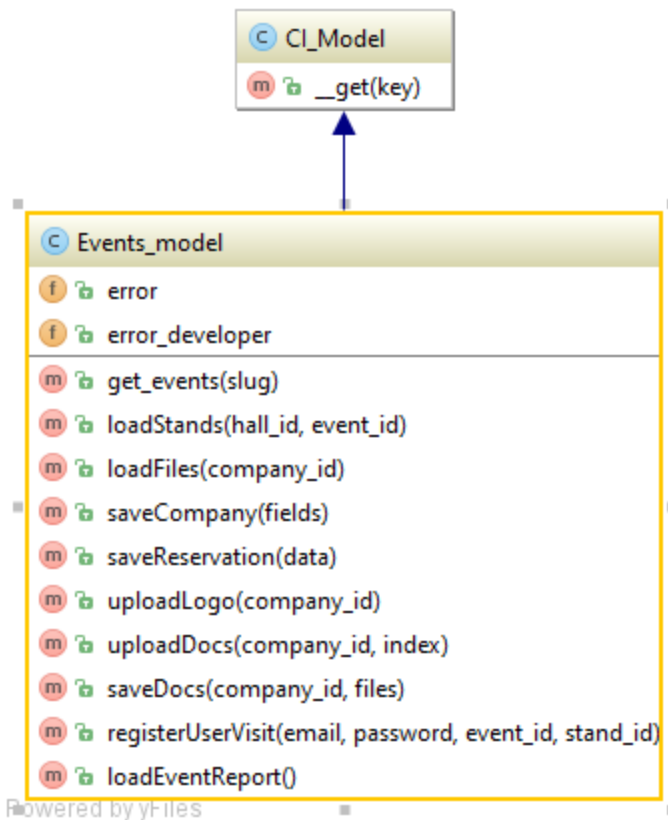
C CI_Model

m __get(key)

C Events_model

f error

f error_developer

m get_events(slug)

m loadStands(hall_id, event_id)

m loadFiles(company_id)

m saveCompany(fields)

m saveReservation(data)

m uploadLogo(company_id)

m uploadDocs(company_id, index)

m saveDocs(company_id, files)

m registerUserVisit(email, password, event_id, stand_id)

m loadEventReport()

Powered by yFiles